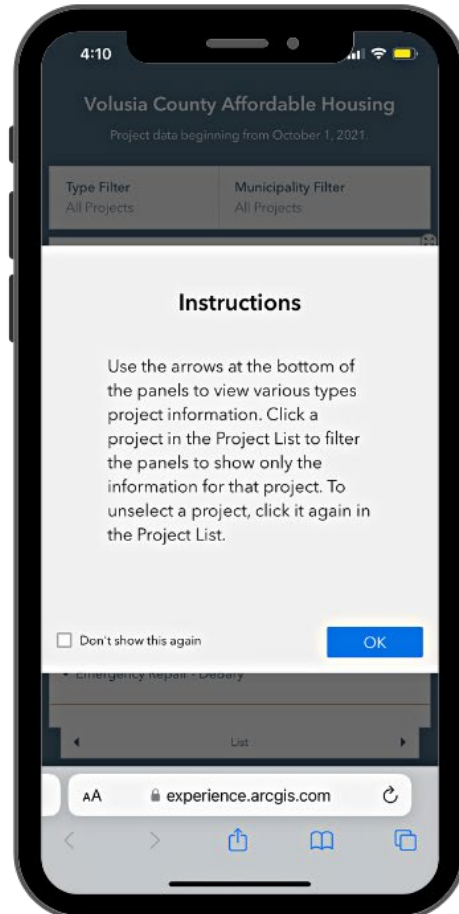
4:10

Volusia County Affordable Housing

Project data beginning from October 1, 2021.

Type Filter
All Projects

Municipality Filter
All Projects

Instructions

Use the arrows at the bottom of the panels to view various types project information. Click a project in the Project List to filter the panels to show only the information for that project. To unselect a project, click it again in the Project List.

Don't show this again

OK

• Emergency Repair - Deltary

List

AA experience.arcgis.com